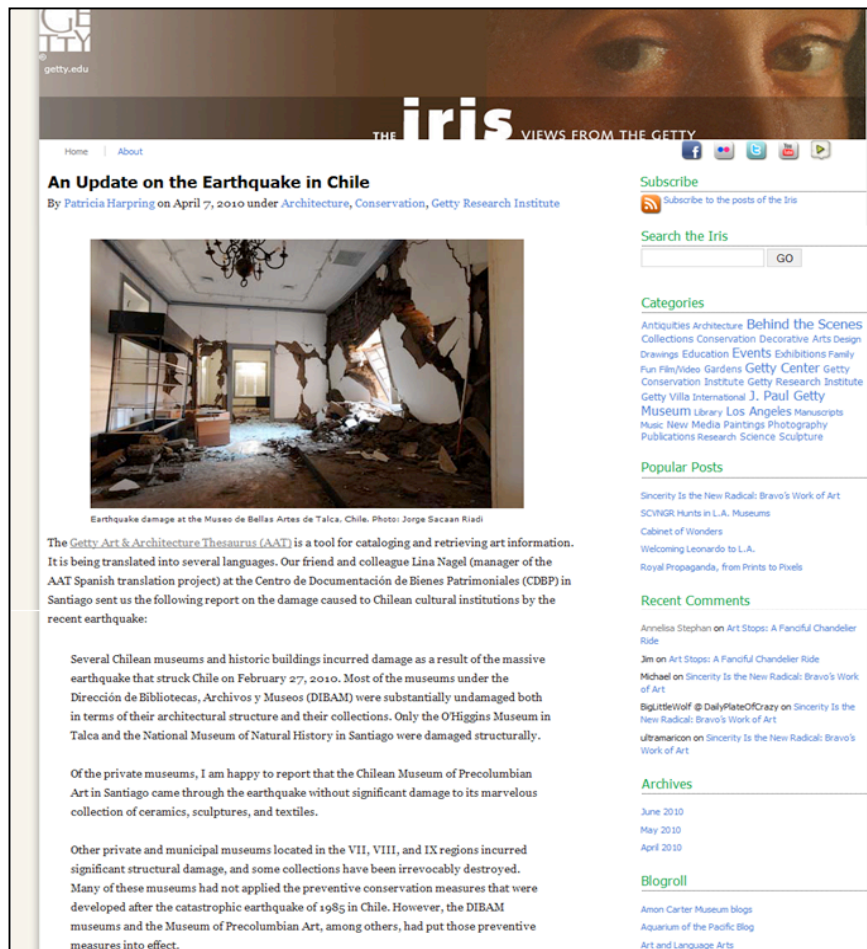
GETTY
getty.edu

THE iris VIEWS FROM THE GETTY

Home | About

An Update on the Earthquake in Chile
By Patricia Harpring on April 7, 2010 under Architecture, Conservation, Getty Research Institute

Earthquake damage at the Museo de Bellas Artes de Talca, Chile. Photo: Jorge Sacaan Riadi

The Getty Art & Architecture Thesaurus (AAT) is a tool for cataloging and retrieving art information. It is being translated into several languages. Our friend and colleague Lina Nagel (manager of the AAT Spanish translation project) at the Centro de Documentación de Bienes Patrimoniales (CDBP) in Santiago sent us the following report on the damage caused to Chilean cultural institutions by the recent earthquake:

Several Chilean museums and historic buildings incurred damage as a result of the massive earthquake that struck Chile on February 27, 2010. Most of the museums under the Dirección de Bibliotecas, Archivos y Museos (DIBAM) were substantially undamaged both in terms of their architectural structure and their collections. Only the O'Higgins Museum in Talca and the National Museum of Natural History in Santiago were damaged structurally.

Of the private museums, I am happy to report that the Chilean Museum of Precolumbian Art in Santiago came through the earthquake without significant damage to its marvelous collection of ceramics, sculptures, and textiles.

Other private and municipal museums located in the VII, VIII, and IX regions incurred significant structural damage, and some collections have been irrevocably destroyed. Many of these museums had not applied the preventive conservation measures that were developed after the catastrophic earthquake of 1985 in Chile. However, the DIBAM museums and the Museum of Precolumbian Art, among others, had put those preventive measures into effect.

Subscribe
Subscribe to the posts of the Iris

Search the Iris
GO

Categories
Antiquities Architecture Behind the Scenes Collections Conservation Decorative Arts Design Drawings Education Events Exhibitions Family Fun Film/Video Gardens Getty Center Getty Conservation Institute Getty Research Institute Getty Villa International J. Paul Getty Museum Library Los Angeles Manuscripts Music New Media Paintings Photography Publications Research Science Sculpture

Popular Posts
Sincerity Is the New Radical: Bravo's Work of Art
SCVNGR Hunts in L.A. Museums
Cabinet of Wonders
Welcoming Leonardo to L.A.
Royal Propaganda, from Prints to Pixels

Recent Comments
Annelisa Stephan on Art Stops: A Fanciful Chandelier Ride
Jim on Art Stops: A Fanciful Chandelier Ride
Michael on Sincerity Is the New Radical: Bravo's Work of Art
BigLittleWolf @ DailyPlateOfCrazy on Sincerity Is the New Radical: Bravo's Work of Art
ultramaricon on Sincerity Is the New Radical: Bravo's Work of Art

Archives
June 2010
May 2010
April 2010

Blogroll
Amon Carter Museum blogs
Aquarium of the Pacific Blog
Art and Language Arts